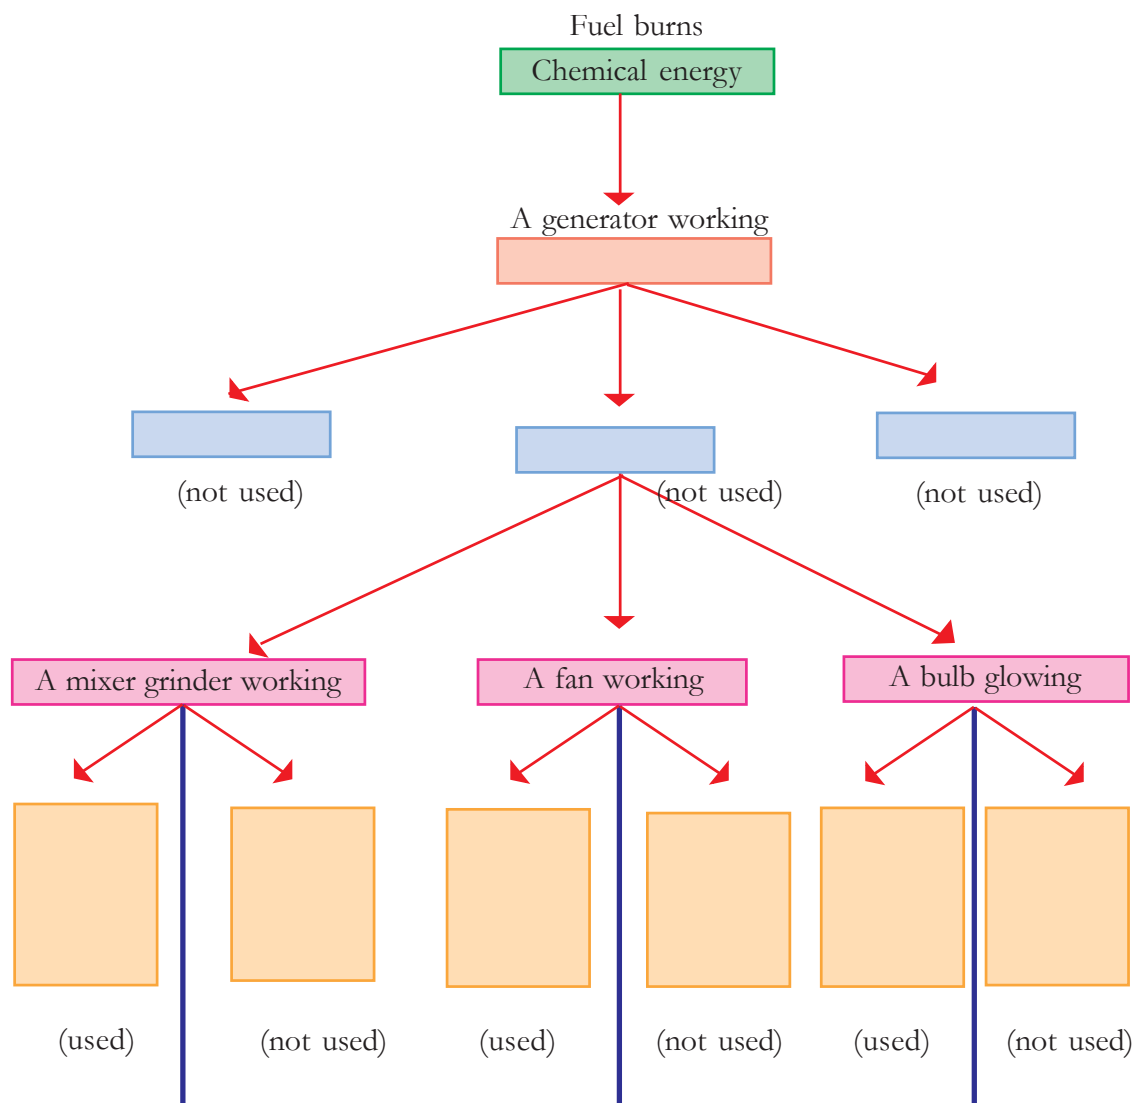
Fuel burns

Chemical energy

A generator working

(not used)

(not used)

(not used)

A mixer grinder working

A fan working

A bulb glowing

(used)

(not used)

(used)

(not used)

(used)

(not used)